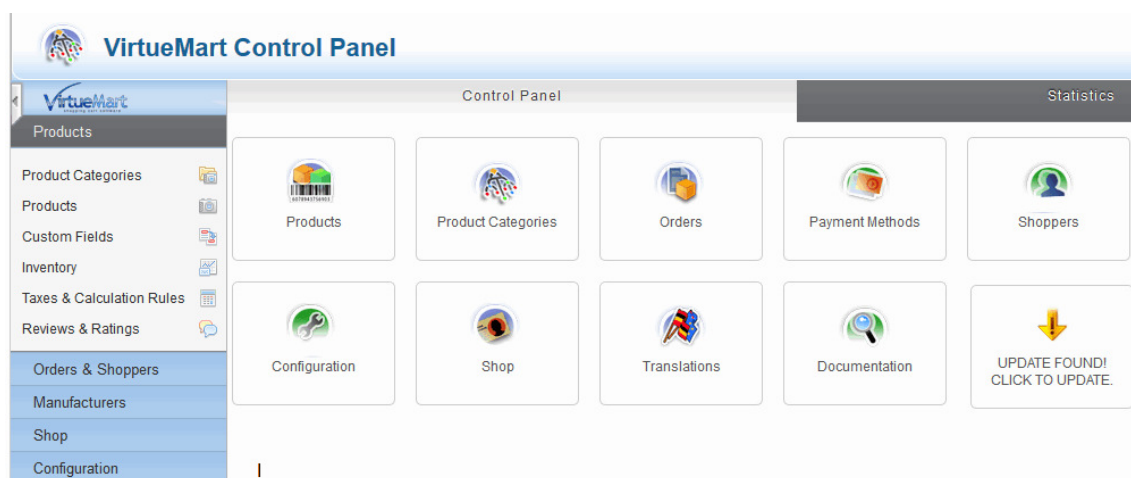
VirtueMart Control Panel

VirtueMart
shopping cart software

Products

Product Categories
Products
Custom Fields
Inventory
Taxes & Calculation Rules
Reviews & Ratings

Orders & Shoppers
Manufacturers
Shop
Configuration

Control Panel

Statistics

Products

Product Categories

Orders

Payment Methods

Shoppers

Configuration

Shop

Translations

Documentation

UPDATE FOUND!
CLICK TO UPDATE.